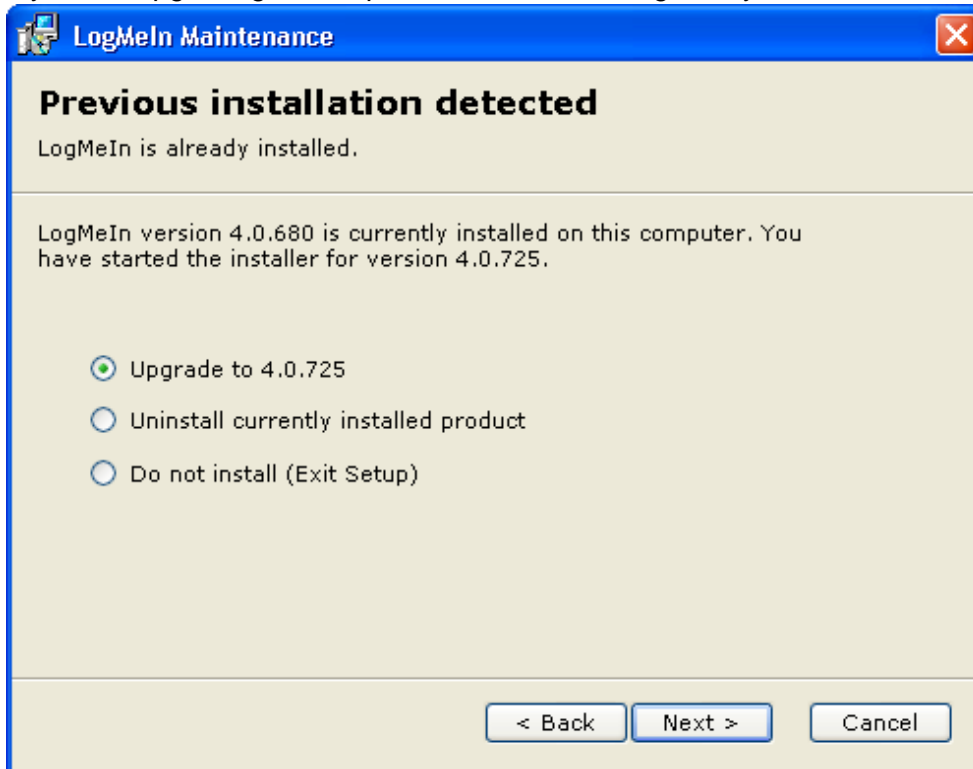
LogMeIn Maintenance

Previous installation detected

LogMeIn is already installed.

LogMeIn version 4.0.680 is currently installed on this computer. You have started the installer for version 4.0.725.

Upgrade to 4.0.725

Uninstall currently installed product

Do not install (Exit Setup)

< Back
Next >
Cancel